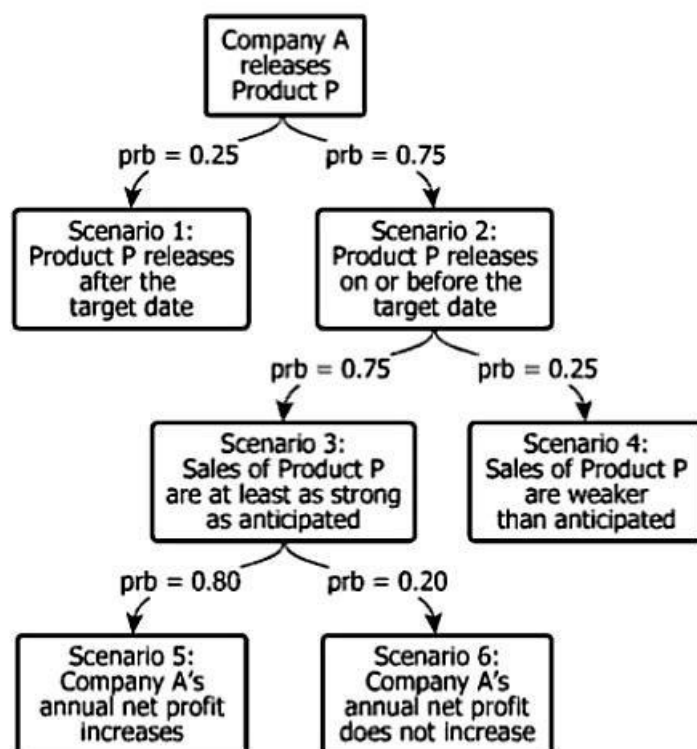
Company A releases Product P

prb = 0.25

prb = 0.75

Scenario 1: Product P releases after the target date

Scenario 2: Product P releases on or before the target date

prb = 0.75

prb = 0.25

Scenario 3: Sales of Product P are at least as strong as anticipated

Scenario 4: Sales of Product P are weaker than anticipated

prb = 0.80

prb = 0.20

Scenario 5: Company A's annual net profit increases

Scenario 6: Company A's annual net profit does not increase